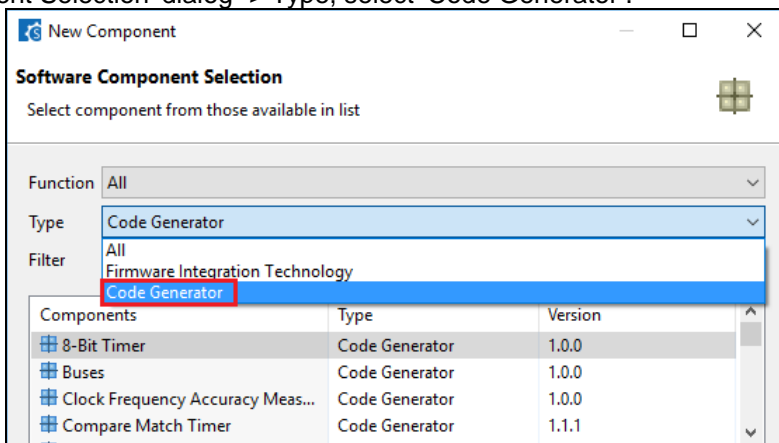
ent Selection' dialog → Type, select 'Code Generator'.

New Component

Software Component Selection

Select component from those available in list

Function All

Type Code Generator

Filter

All
Firmware Integration Technology
Code Generator

| Components | Type | Version |
|---|---|---|
| 8-Bit Timer | Code Generator | 1.0.0 |
| Buses | Code Generator | 1.0.0 |
| Clock Frequency Accuracy Meas... | Code Generator | 1.0.0 |
| Compare Match Timer | Code Generator | 1.1.1 |